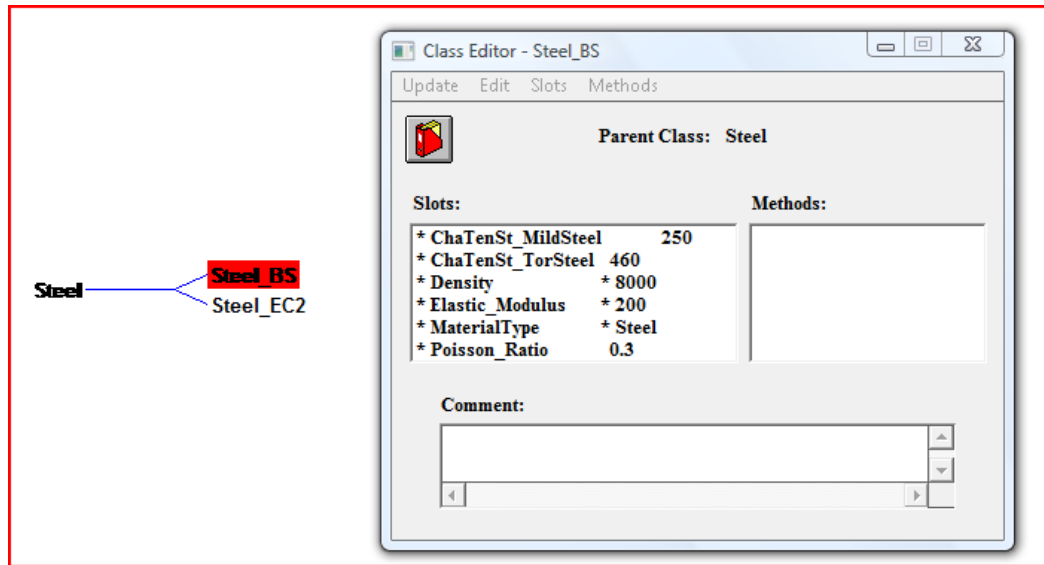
Steel
Steel_BS
Steel_EC2

Class Editor - Steel_BS

Update Edit Slots Methods

Parent Class: Steel

Slots:

| | |
|---|---|
| * ChaTenSt_MildSteel | 250 |
| * ChaTenSt_TorSteel | 460 |
| * Density | * 8000 |
| * Elastic_Modulus | * 200 |
| * MaterialType | * Steel |
| * Poisson_Ratio | 0.3 |

Methods:

Comment: